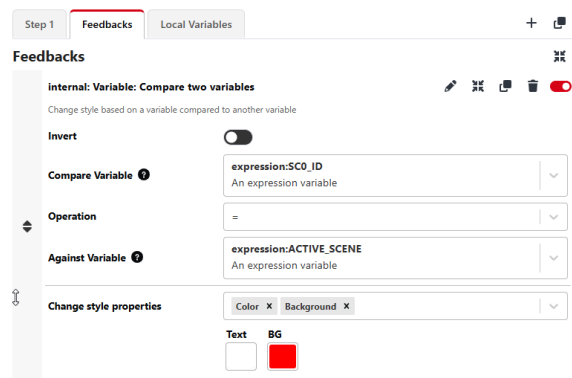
Step 1 | Feedbacks | Local Variables

+

Feedbacks

internal: Variable: Compare two variables

Change style based on a variable compared to another variable

Invert

Compare Variable

expression:SC0_ID
An expression variable

Operation

=

Against Variable

expression:ACTIVE_SCENE
An expression variable

Change style properties

Color × Background ×

Text BG